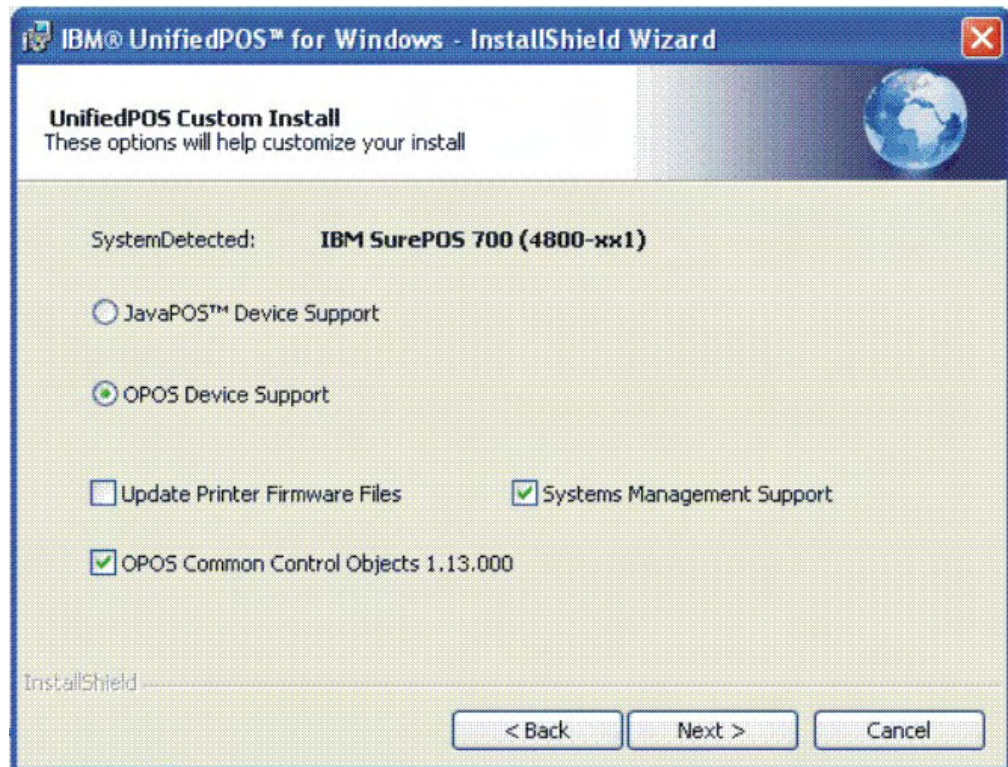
IBM® UnifiedPOS™ for Windows - InstallShield Wizard

UnifiedPOS Custom Install
These options will help customize your install

SystemDetected: IBM SurePOS 700 (4800-xx1)

JavaPOS™ Device Support

OPOS Device Support

Update Printer Firmware Files

Systems Management Support

OPOS Common Control Objects 1.13.000

InstallShield

< Back

Next >

Cancel